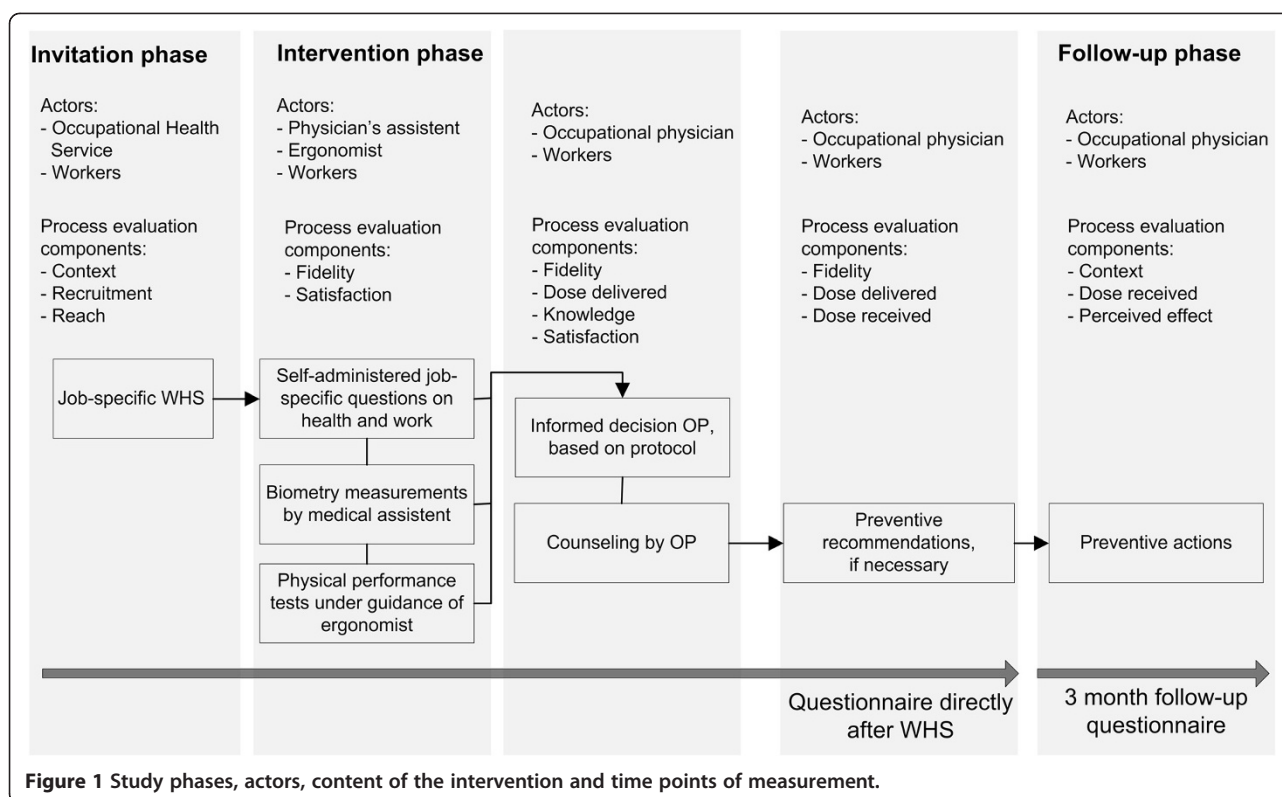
Invitation phase

Actors:
- Occupational Health Service
- Workers

Process evaluation components:
- Context
- Recruitment
- Reach

Job-specific WHS

Intervention phase

Actors:
- Physician's assistent
- Ergonomist
- Workers

Process evaluation components:
- Fidelity
- Satisfaction

Self-administered job-specific questions on health and work

Biometry measurements by medical assistent

Physical performance tests under guidance of ergonomist

Actors:
- Occupational physician
- Workers

Process evaluation components:
- Fidelity
- Dose delivered
- Knowledge
- Satisfaction

Informed decision OP, based on protocol

Counseling by OP

Actors:
- Occupational physician
- Workers

Process evaluation components:
- Fidelity
- Dose delivered
- Dose received

Preventive recommendations, if necessary

Questionnaire directly after WHS

Follow-up phase

Actors:
- Occupational physician
- Workers

Process evaluation components:
- Context
- Dose received
- Perceived effect

Preventive actions

3 month follow-up questionnaire

Figure 1 Study phases, actors, content of the intervention and time points of measurement.